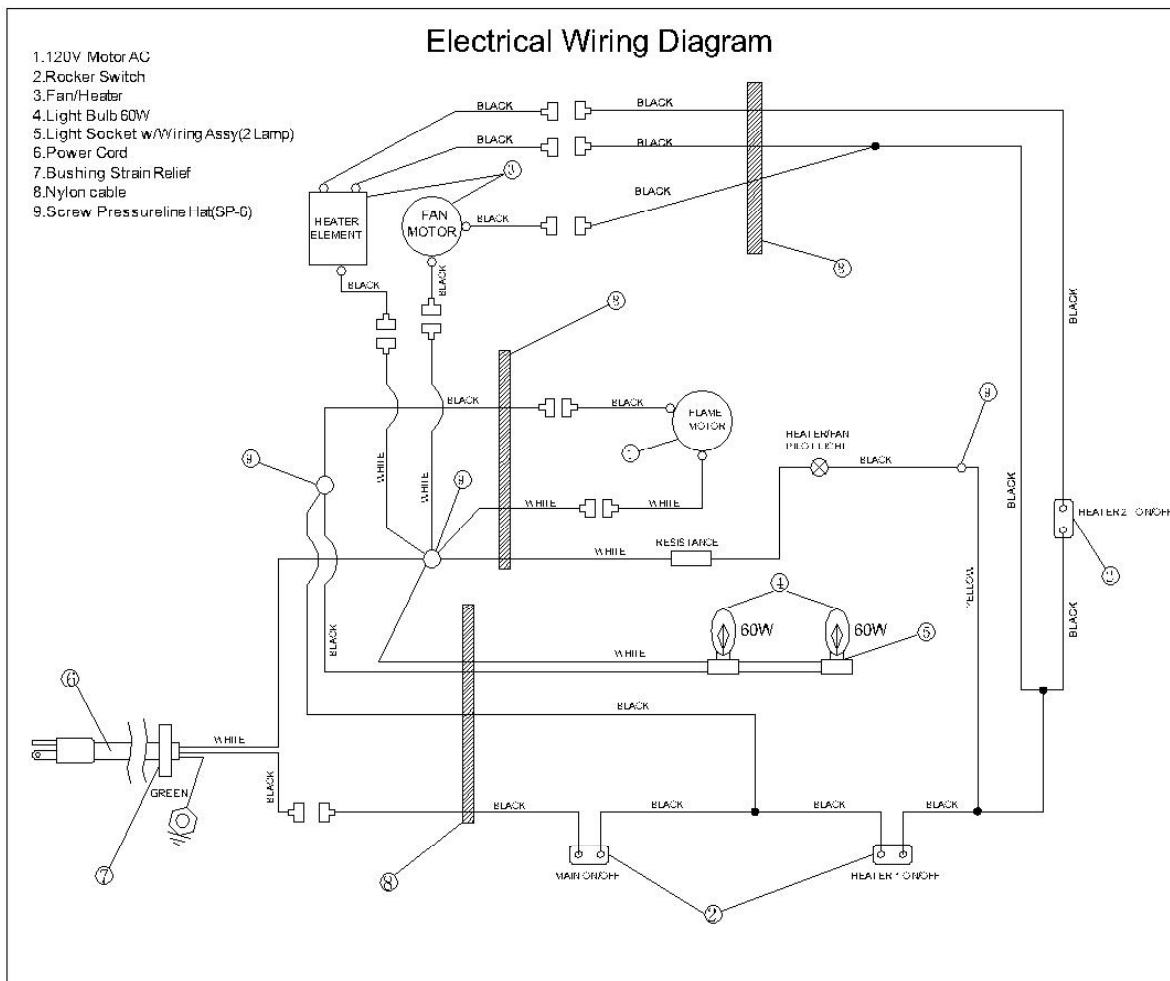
Electrical Wiring Diagram

1.120V Motor AC
2.Rocker Switch
3.Fan/Heater
4.Light Bulb 60W
5.Light Socket w/Wiring Assy(2 Lamp)
6.Power Cord
7.Bushing Strain Relief
8.Nylon cable
9.Screw Pressureline Flat(SP-6)

BLACK
BLACK
BLACK
BLACK
BLACK
③
HEATER ELEMENT
FAN MOTOR
BLACK
⑧
BLACK
BLACK
BLACK
⑧
BLACK
BLACK
FLAME MOTOR
①
⑨
⑨
WHITE
WHITE
⑨
WHITE
WHITE
HEATER/FAN PILOT LIGHT
BLACK
BLACK
HEATER 2 ON/OFF
①
WHITE
RESISTANCE
YELLOW
④
60W
60W
⑤
BLACK
BLACK
WHITE
⑥
BLACK
WHITE
GREEN
BLACK
BLACK
BLACK
BLACK
BLACK
⑦
⑧
MAIN ON/OFF
HEATER 1 ON/OFF
②